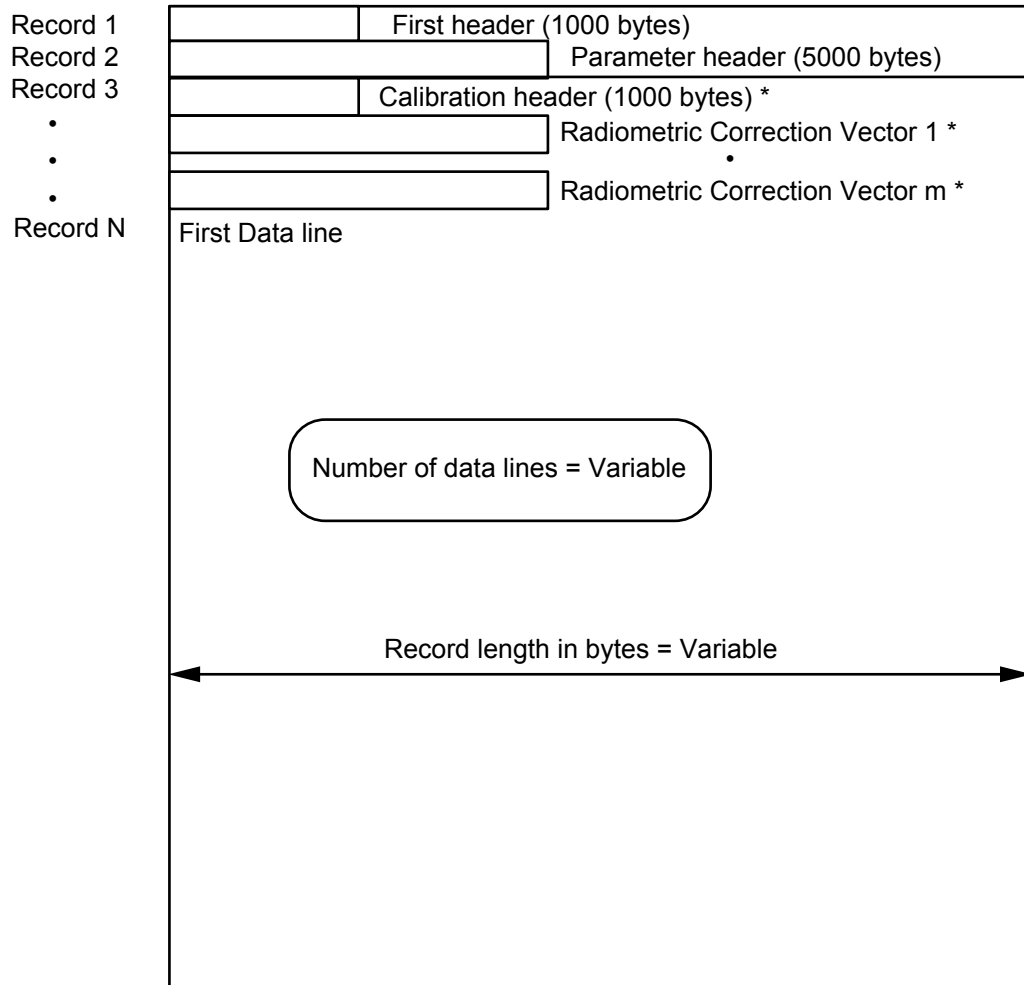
Record 1
Record 2
Record 3
•
•
•
Record N

First header (1000 bytes)
Parameter header (5000 bytes)
Calibration header (1000 bytes) *
Radiometric Correction Vector 1 *
•
Radiometric Correction Vector m *
First Data line

Number of data lines = Variable

Record length in bytes = Variable